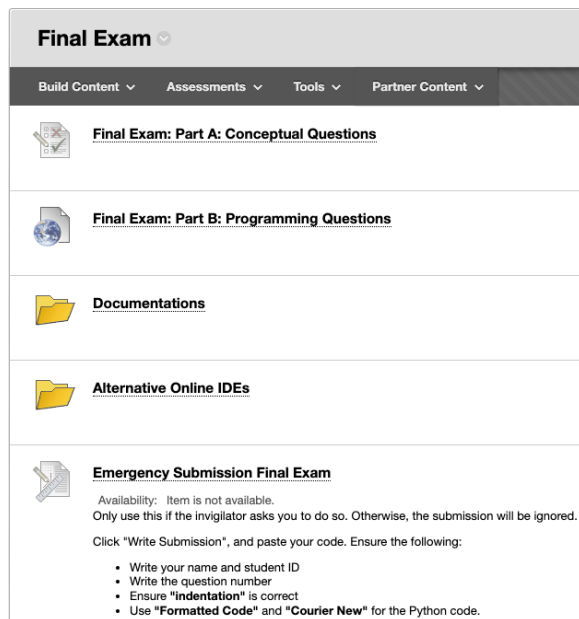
Final Exam

Build Content ∨ Assessments ∨ Tools ∨ Partner Content ∨

Final Exam: Part A: Conceptual Questions

Final Exam: Part B: Programming Questions

Documentations

Alternative Online IDEs

Emergency Submission Final Exam

Availability: Item is not available.

Only use this if the invigilator asks you to do so. Otherwise, the submission will be ignored.

Click "Write Submission", and paste your code. Ensure the following:

- Write your name and student ID
- Write the question number
- Ensure **"indentation"** is correct
- Use **"Formatted Code"** and **"Courier New"** for the Python code.